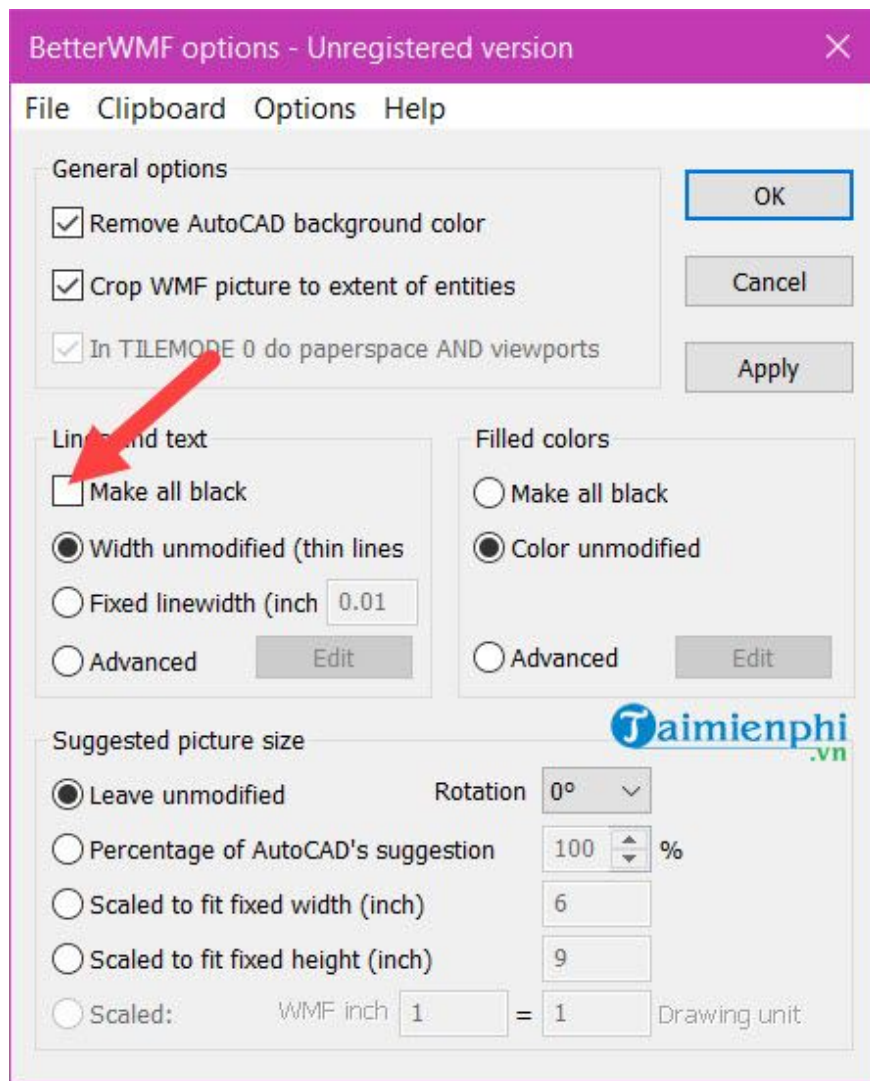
BetterWMF options - Unregistered version

File Clipboard Options Help

General options

Remove AutoCAD background color

Crop WMF picture to extent of entities

In TILEMODE 0 do paperspace AND viewports

OK

Cancel

Apply

Lin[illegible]nd text

Make all black

Width unmodified (thin lines

Fixed linewidth (inch 0.01

Advanced Edit

Filled colors

Make all black

Color unmodified

Advanced Edit

Taimienphi .vn

Suggested picture size

Leave unmodified

Rotation 0°

Percentage of AutoCAD's suggestion 100 %

Scaled to fit fixed width (inch) 6

Scaled to fit fixed height (inch) 9

Scaled: WMF inch 1 = 1 Drawing unit